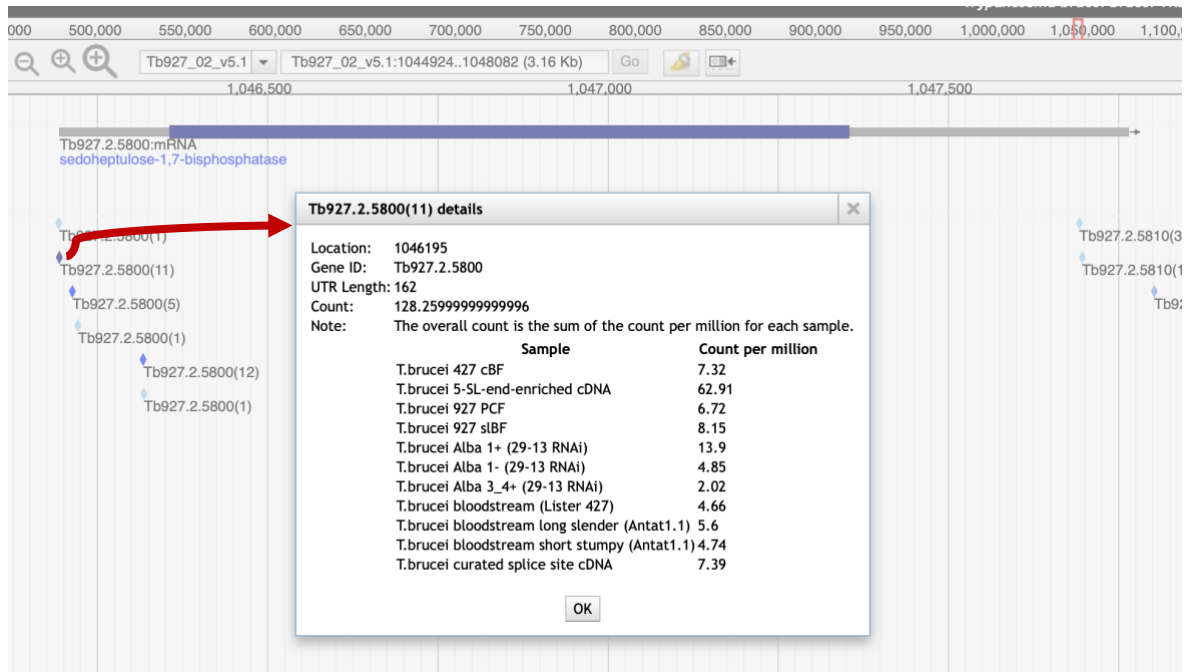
000 500,000 550,000 600,000 650,000 700,000 750,000 800,000 850,000 900,000 950,000 1,000,000 1,050,000 1,100,0

Tb927_02_v5.1 Tb927_02_v5.1:1044924..1048082 (3.16 Kb) Go

1,046,500 1,047,000 1,047,500

Tb927.2.5800:mRNA
sedoheptulose-1,7-bisphosphatase

Tb927.2.5800(1)
Tb927.2.5800(11)
Tb927.2.5800(5)
Tb927.2.5800(1)
Tb927.2.5800(12)
Tb927.2.5800(1)

Tb927.2.5810(3
Tb927.2.5810(1
Tb92

Tb927.2.5800(11) details

Location: 1046195
Gene ID: Tb927.2.5800
UTR Length: 162
Count: 128.25999999999996
Note: The overall count is the sum of the count per million for each sample.

| Sample | Count per million |
|---|---|
| T.brucei 427 cBF | 7.32 |
| T.brucei 5-SL-end-enriched cDNA | 62.91 |
| T.brucei 927 PCF | 6.72 |
| T.brucei 927 slBF | 8.15 |
| T.brucei Alba 1+ (29-13 RNAi) | 13.9 |
| T.brucei Alba 1- (29-13 RNAi) | 4.85 |
| T.brucei Alba 3_4+ (29-13 RNAi) | 2.02 |
| T.brucei bloodstream (Lister 427) | 4.66 |
| T.brucei bloodstream long slender (Antat1.1) | 5.6 |
| T.brucei bloodstream short stumpy (Antat1.1) | 4.74 |
| T.brucei curated splice site cDNA | 7.39 |

OK